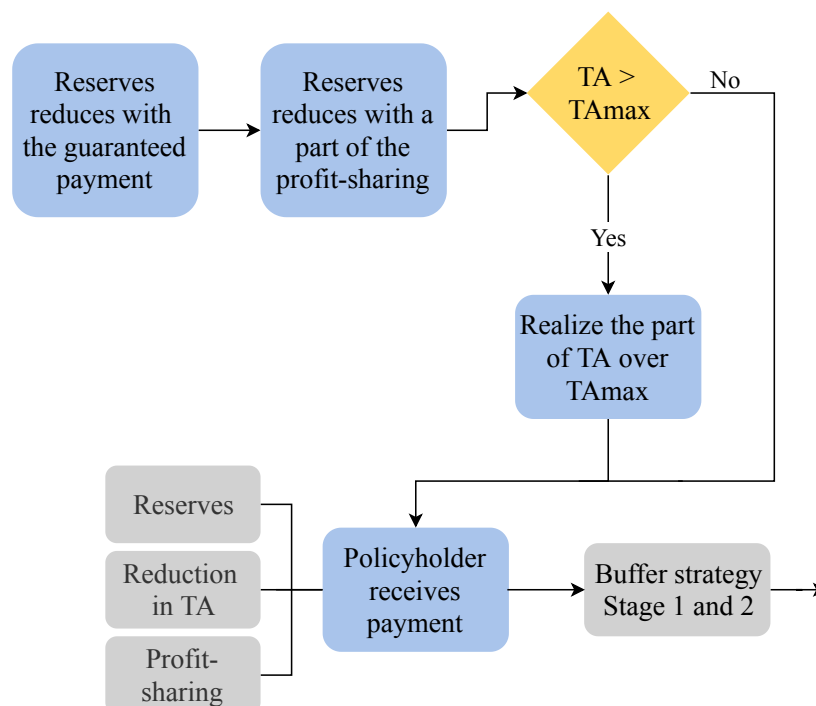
Reserves reduces with the guaranteed payment

Reserves reduces with a part of the profit-sharing

TA > TAmax

No

Yes

Realize the part of TA over TAmax

Reserves

Reduction in TA

Profit-sharing

Policyholder receives payment

Buffer strategy Stage 1 and 2